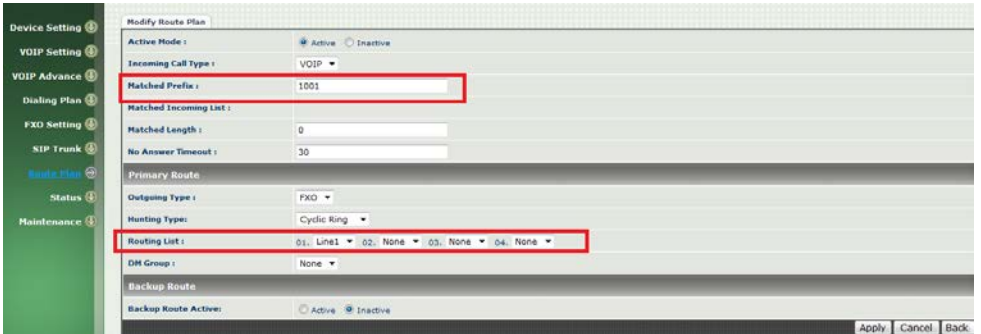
Device Setting
VOIP Setting
VOIP Advance
Dialing Plan
FXO Setting
SIP Trunk
Route Plan
Status
Maintenance

Modify Route Plan

| Active Mode : | Active Inactive |
|---|---|
| Incoming Call Type : | VOIP |
| Matched Prefix : | 1001 |
| Matched Incoming List : | |
| Matched Length : | 0 |
| No Answer Timeout : | 30 |

Primary Route

| Outgoing Type : | FXO |
|---|---|
| Hunting Type: | Cyclic Ring |
| Routing List : | 01. Line1 02. None 03. None 04. None |
| DM Group : | None |

Backup Route

| Backup Route Active: | Active Inactive |
|---|---|

Apply Cancel Back